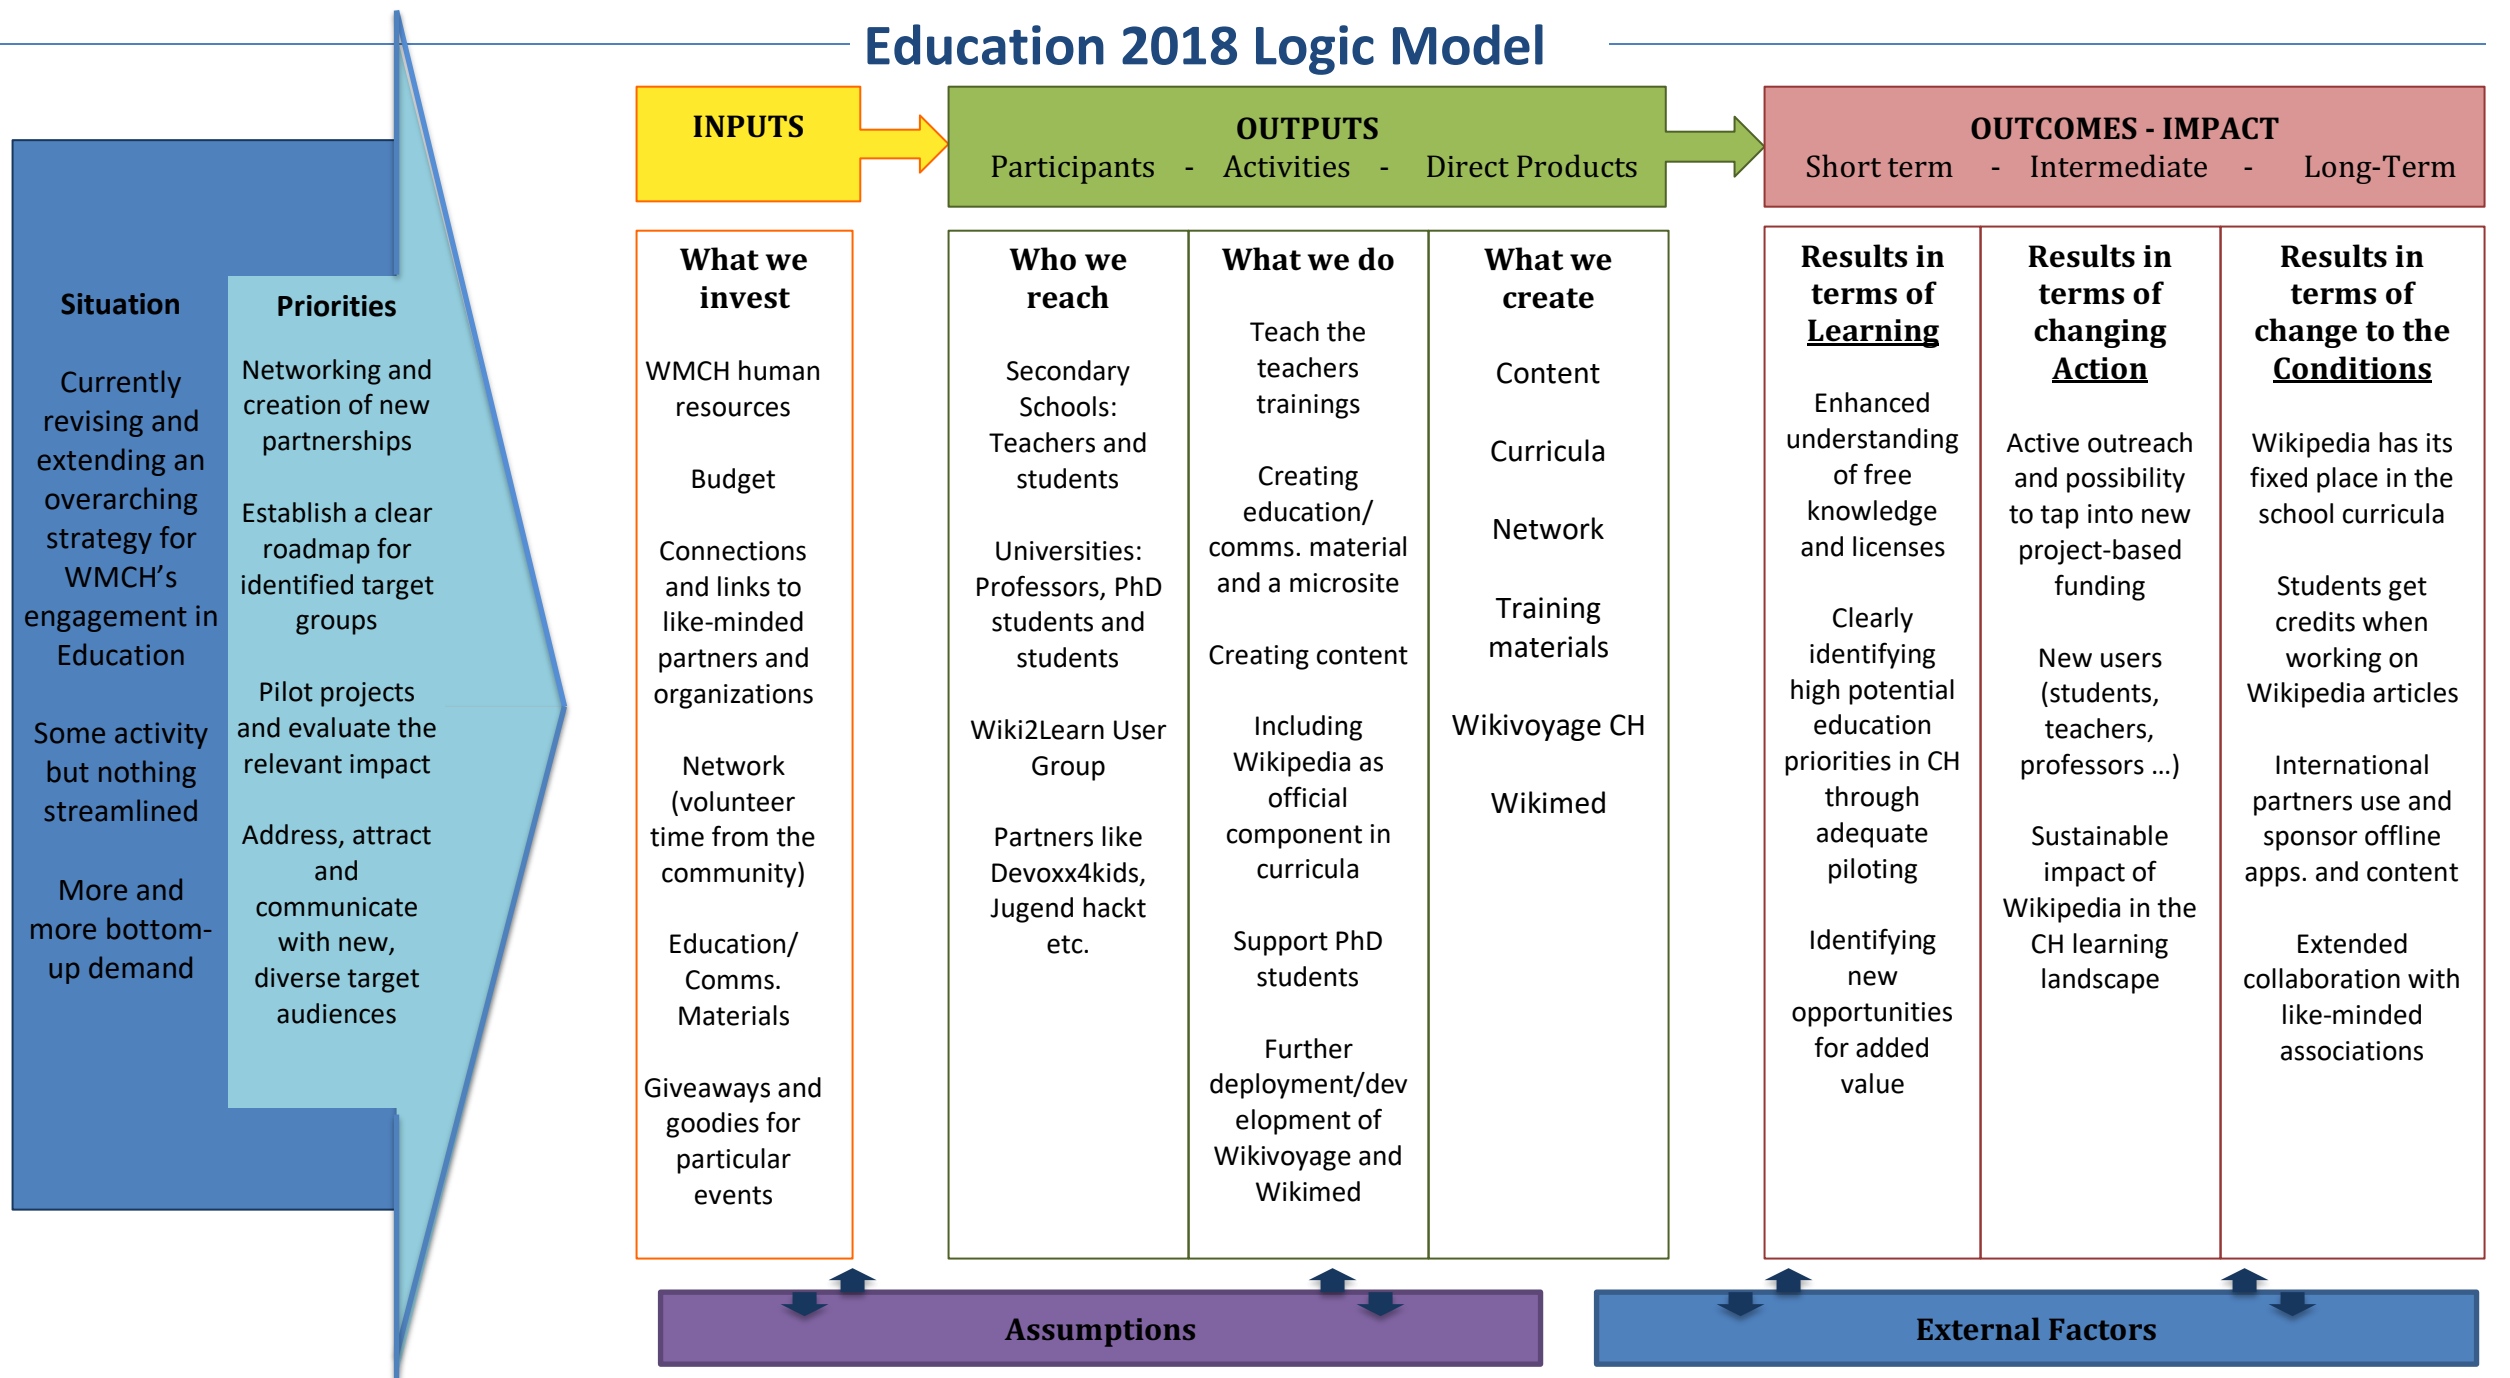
Education 2018 Logic Model

Situation

Currently revising and extending an overarching strategy for WMCH's engagement in Education

Some activity but nothing streamlined

More and more bottom-up demand

Priorities

Networking and creation of new partnerships

Establish a clear roadmap for identified target groups

Pilot projects and evaluate the relevant impact

Address, attract and communicate with new, diverse target audiences

INPUTS

OUTPUTS
Participants - Activities - Direct Products

OUTCOMES - IMPACT
Short term - Intermediate - Long-Term

What we invest

WMCH human resources

Budget

Connections and links to like-minded partners and organizations

Network (volunteer time from the community)

Education/ Comms. Materials

Giveaways and goodies for particular events

Who we reach

Secondary Schools: Teachers and students

Universities: Professors, PhD students and students

Wiki2Learn User Group

Partners like Devoxx4kids, Jugend hackt etc.

What we do

Teach the teachers trainings

Creating education/ comms. material and a microsite

Creating content

Including Wikipedia as official component in curricula

Support PhD students

Further deployment/development of Wikivoyage and Wikimed

What we create

Content

Curricula

Network

Training materials

Wikivoyage CH

Wikimed

Results in terms of Learning

Enhanced understanding of free knowledge and licenses

Clearly identifying high potential education priorities in CH through adequate piloting

Identifying new opportunities for added value

Results in terms of changing Action

Active outreach and possibility to tap into new project-based funding

New users (students, teachers, professors ...)

Sustainable impact of Wikipedia in the CH learning landscape

Results in terms of change to the Conditions

Wikipedia has its fixed place in the school curricula

Students get credits when working on Wikipedia articles

International partners use and sponsor offline apps. and content

Extended collaboration with like-minded associations

Assumptions

External Factors